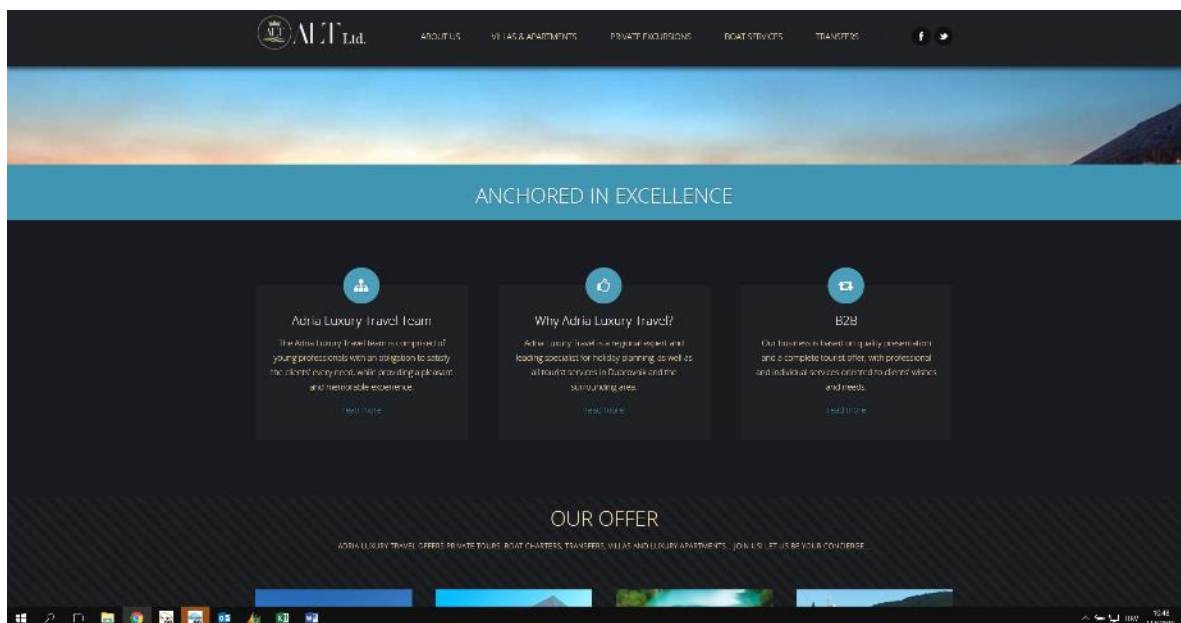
ALT ALT Ltd.

ABOUT US VILLAS & APARTMENTS PRIVATE EXCURSIONS BOAT SERVICES TRANSFERS

ANCHORED IN EXCELLENCE

Adria Luxury Travel Team

The Adria Luxury Travel team is comprised of young professionals with an obligation to satisfy the clients' every need, while providing a pleasant and memorable experience.

read more

Why Adria Luxury Travel?

Adria Luxury Travel is a regional expert and leading specialist for holiday planning as well as all tourist services in Dubrovnik and the surrounding area.

read more

B2B

Our business is based on quality presentation and a complete tourist offer, with professional and individual services oriented to clients' wishes and needs.

read more

OUR OFFER

ADRIA LUXURY TRAVEL OFFERS PRIVATE TOURS, BOAT CHARTERS, TRANSFERS, VILLAS AND LUXURY APARTMENTS... JOIN US LET US BE YOUR CONCIERGE.

10:48